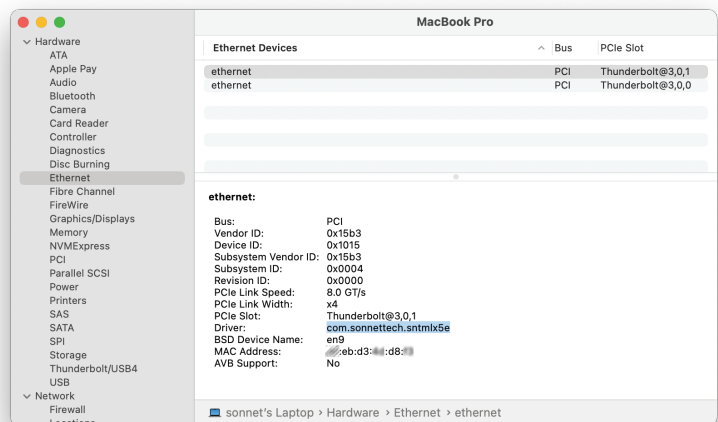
MacBook Pro

Hardware
ATA
Apple Pay
Audio
Bluetooth
Camera
Card Reader
Controller
Diagnostics
Disc Burning
Ethernet
Fibre Channel
FireWire
Graphics/Displays
Memory
NVMExpress
PCI
Parallel SCSI
Power
Printers
SAS
SATA
SPI
Storage
Thunderbolt/USB4
USB
Network
Firewall
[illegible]

| Ethernet Devices | Bus | PCIe Slot |
|---|---|---|
| ethernet | PCI | Thunderbolt@3,0,1 |
| ethernet | PCI | Thunderbolt@3,0,0 |

ethernet:

Bus: PCI
Vendor ID: 0x15b3
Device ID: 0x1015
Subsystem Vendor ID: 0x15b3
Subsystem ID: 0x0004
Revision ID: 0x0000
PCIe Link Speed: 8.0 GT/s
PCIe Link Width: x4
PCIe Slot: Thunderbolt@3,0,1
Driver: com.sonnettech.sntmlx5e
BSD Device Name: en9
MAC Address: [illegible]:eb:d3:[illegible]:d8:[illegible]
AVB Support: No

sonnet's Laptop > Hardware > Ethernet > ethernet